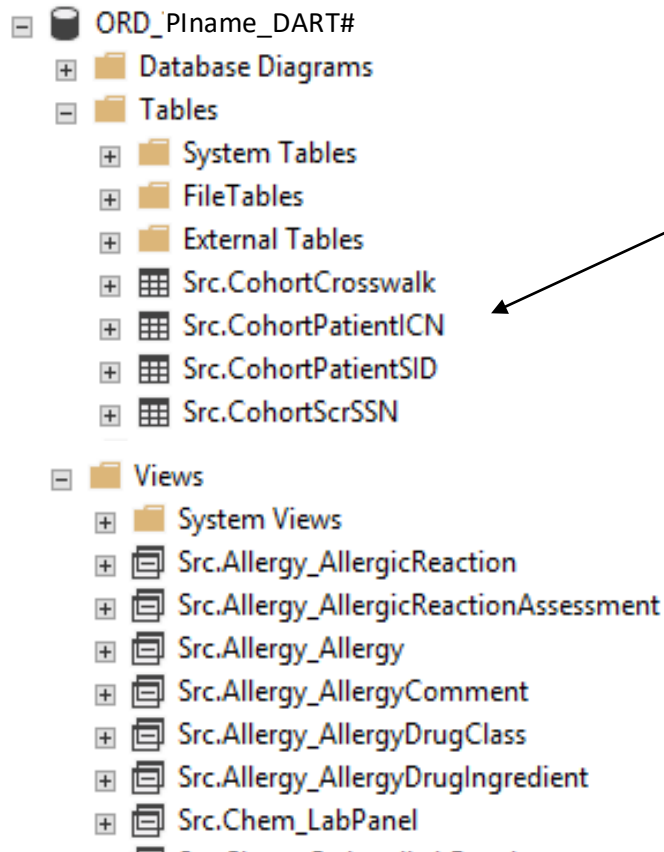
ORD_PIname_DART#
Database Diagrams
Tables
System Tables
FileTables
External Tables
Src.CohortCrosswalk
Src.CohortPatientICN
Src.CohortPatientSID
Src.CohortScrSSN
Views
System Views
Src.Allergy_AllergicReaction
Src.Allergy_AllergicReactionAssessment
Src.Allergy_Allergy
Src.Allergy_AllergyComment
Src.Allergy_AllergyDrugClass
Src.Allergy_AllergyDrugIngredient
Src.Chem_LabPanel